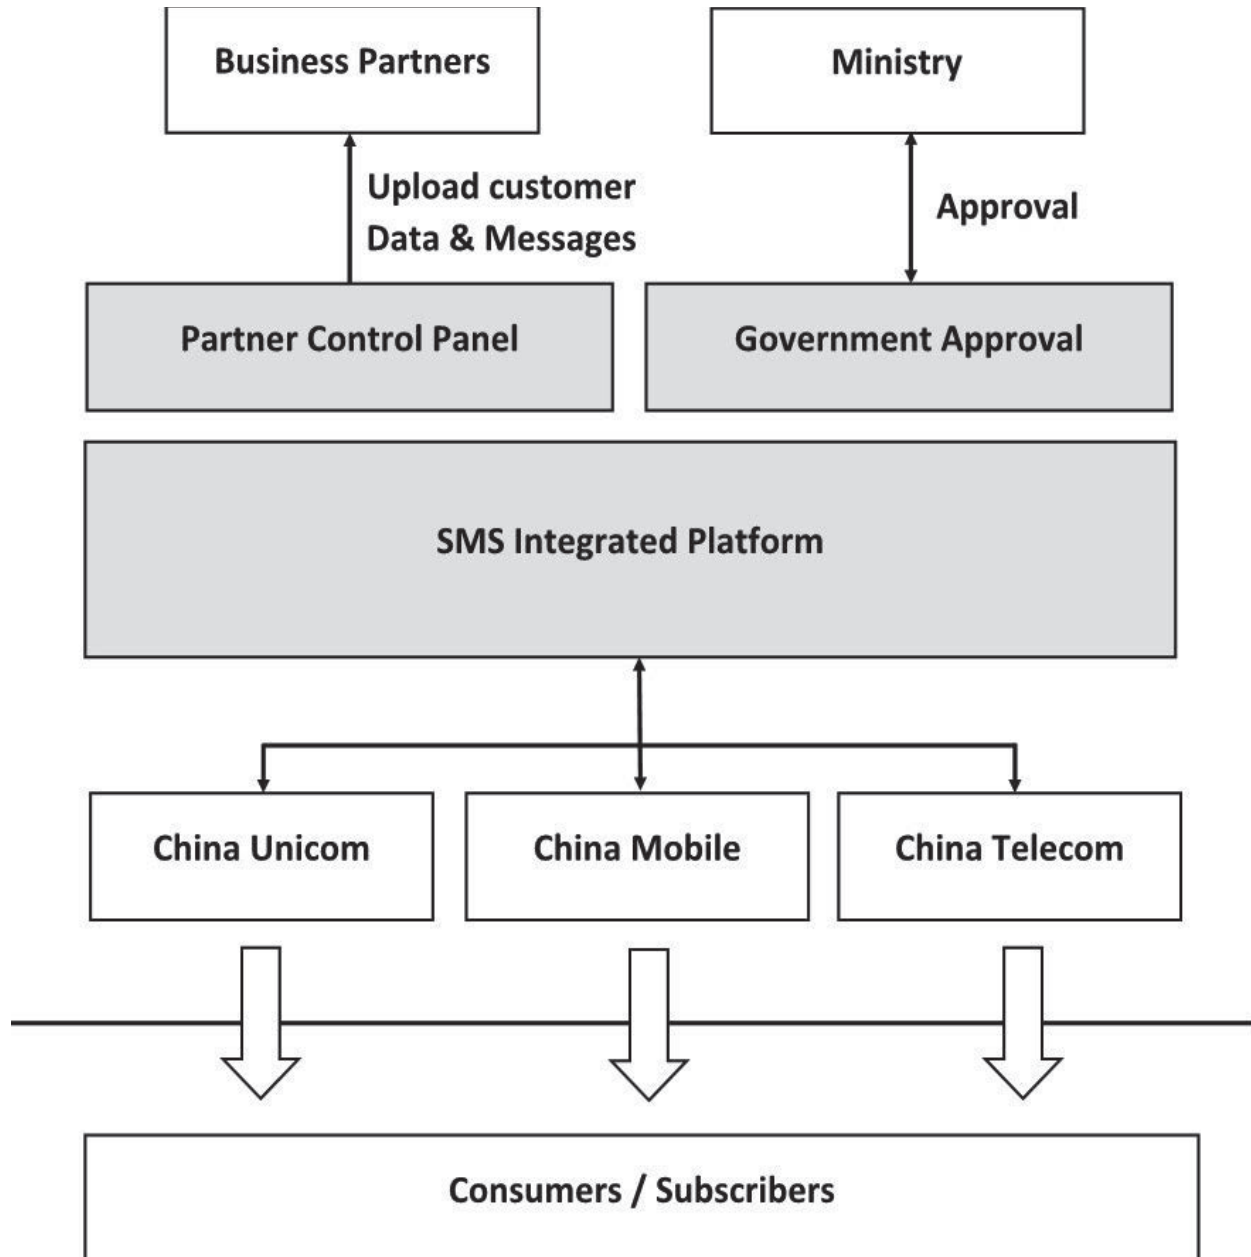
Business Partners

Ministry

Upload customer Data & Messages

Approval

Partner Control Panel

Government Approval

SMS Integrated Platform

China Unicom

China Mobile

China Telecom

Consumers / Subscribers